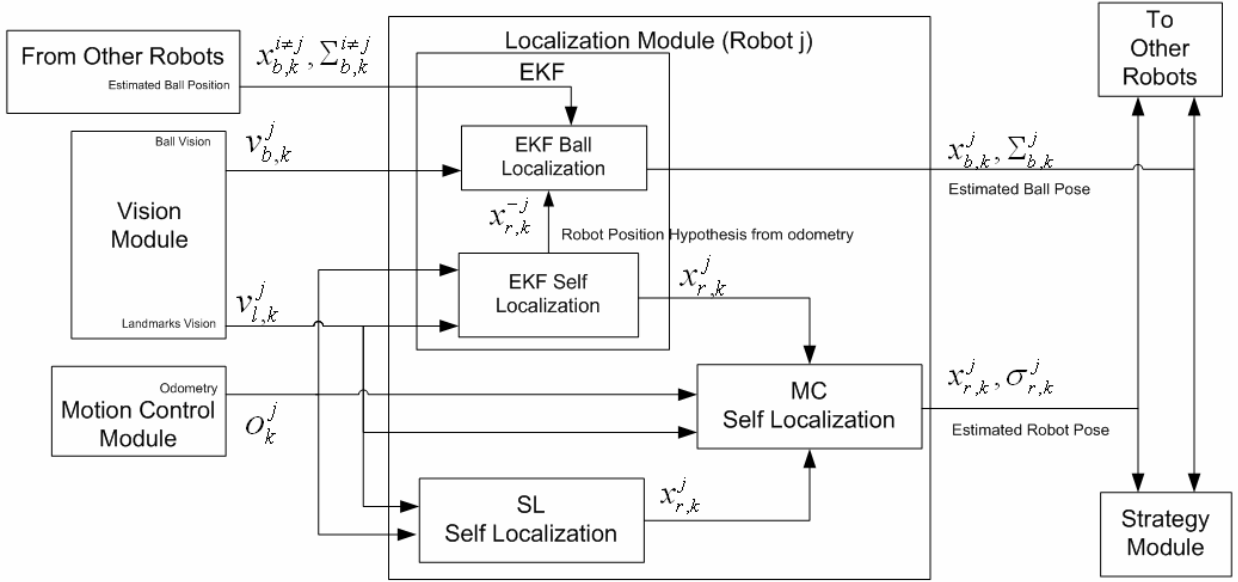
From Other Robots

Estimated Ball Position

$x_{b,k}^{i\neq j}, \Sigma_{b,k}^{i\neq j}$

Localization Module (Robot j)

EKF

To Other Robots

Ball Vision

$v_{b,k}^{j}$

EKF Ball Localization

$x_{b,k}^{j}, \Sigma_{b,k}^{j}$

Estimated Ball Pose

Vision Module

$x_{r,k}^{-j}$

Robot Position Hypothesis from odometry

EKF Self Localization

$x_{r,k}^{j}$

Landmarks Vision

$v_{l,k}^{j}$

Odometry

Motion Control Module

$o_{k}^{j}$

MC Self Localization

$x_{r,k}^{j}, \sigma_{r,k}^{j}$

Estimated Robot Pose

SL Self Localization

$x_{r,k}^{j}$

Strategy Module